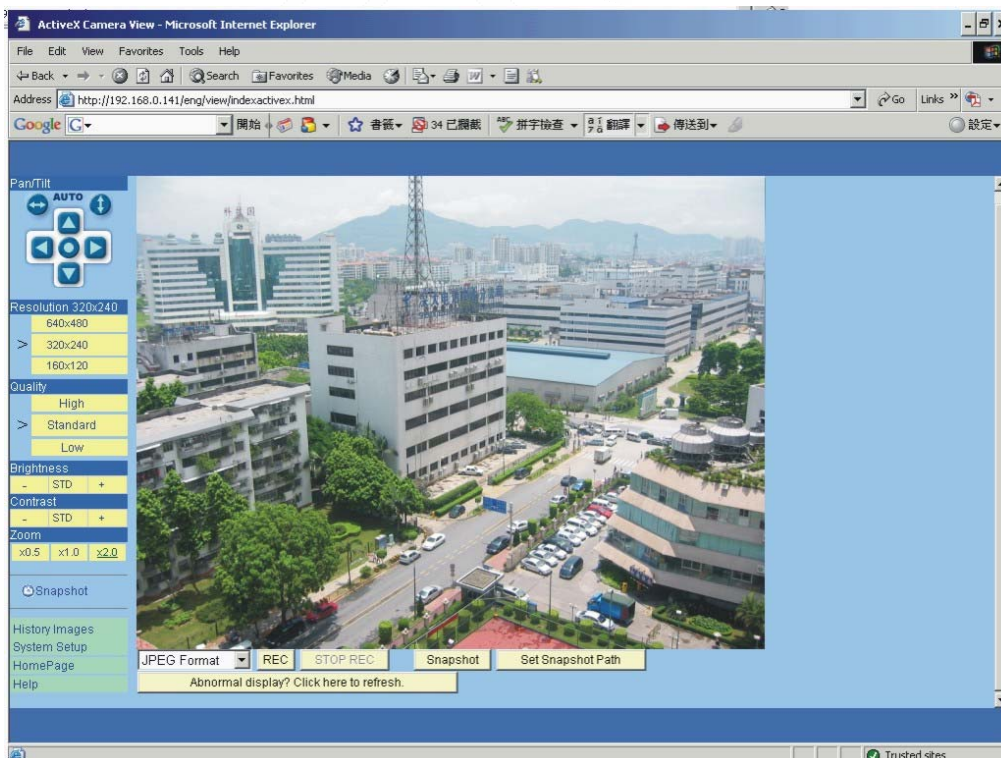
ActiveX Camera View - Microsoft Internet Explorer

File Edit View Favorites Tools Help

Back Search Favorites Media

Address http://192.168.0.141/eng/view/indexactivex.html Go Links

Google G- 開始 書籤 34 已攔截 拼字檢查 翻譯 傳送到 設定

Pan/Tilt
AUTO

Resolution 320x240
640x480
> 320x240
160x120

Quality
High
> Standard
Low

Brightness
- STD +

Contrast
- STD +

Zoom
x0.5 x1.0 x2.0

Snapshot

History Images
System Setup
HomePage
Help

JPEG Format REC STOP REC Snapshot Set Snapshot Path

Abnormal display? Click here to refresh.

Trusted sites